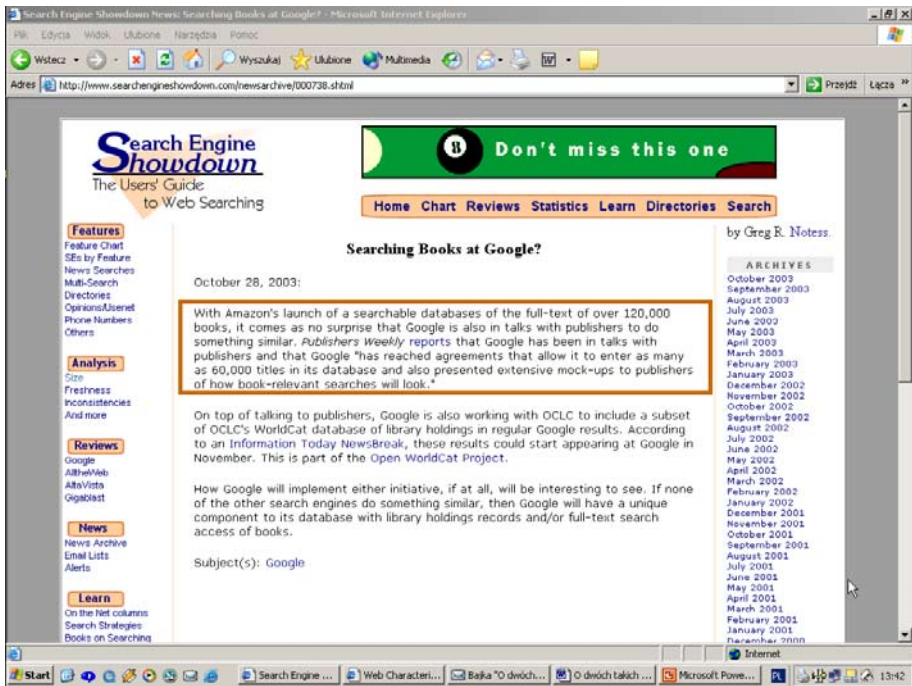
Search Engine Showdown News: Searching Books at Google? - Microsoft Internet Explorer

Plik Edycja Widok Ulubione Narzędzia Pomoc

Wstecz Wyszukaj Ulubione Multimedia

Adres http://www.searchengineshowdown.com/newsarchive/000738.shtml Przejdź Łącza

Search Engine Showdown
The Users' Guide to Web Searching

Don't miss this one

Home Chart Reviews Statistics Learn Directories Search

Features
Feature Chart
SEs by Feature
News Searches
Multi-Search
Directories
Opinions/Usenet
Phone Numbers
Others

Analysis
Size
Freshness
Inconsistencies
And more

Reviews
Google
AlltheWeb
AltaVista
Gigablast

News
News Archive
Email Lists
Alerts

Learn
On the Net columns
Search Strategies
Books on Searching

Searching Books at Google?

October 28, 2003:

With Amazon's launch of a searchable databases of the full-text of over 120,000 books, it comes as no surprise that Google is also in talks with publishers to do something similar. Publishers Weekly reports that Google has been in talks with publishers and that Google "has reached agreements that allow it to enter as many as 60,000 titles in its database and also presented extensive mock-ups to publishers of how book-relevant searches will look."

On top of talking to publishers, Google is also working with OCLC to include a subset of OCLC's WorldCat database of library holdings in regular Google results. According to an Information Today NewsBreak, these results could start appearing at Google in November. This is part of the Open WorldCat Project.

How Google will implement either initiative, if at all, will be interesting to see. If none of the other search engines do something similar, then Google will have a unique component to its database with library holdings records and/or full-text search access of books.

Subject(s): Google

by Greg R. Notess.

ARCHIVES
October 2003
September 2003
August 2003
July 2003
June 2003
May 2003
April 2003
March 2003
February 2003
January 2003
December 2002
November 2002
October 2002
September 2002
August 2002
July 2002
June 2002
May 2002
April 2002
March 2002
February 2002
January 2002
December 2001
November 2001
October 2001
September 2001
August 2001
July 2001
June 2001
May 2001
April 2001
March 2001
February 2001
January 2001
December 2000

Internet

Start Search Engine ... Web Characteri... Bajka "O dwóch... O dwóch takich ... Microsoft Powe... PL 13:42